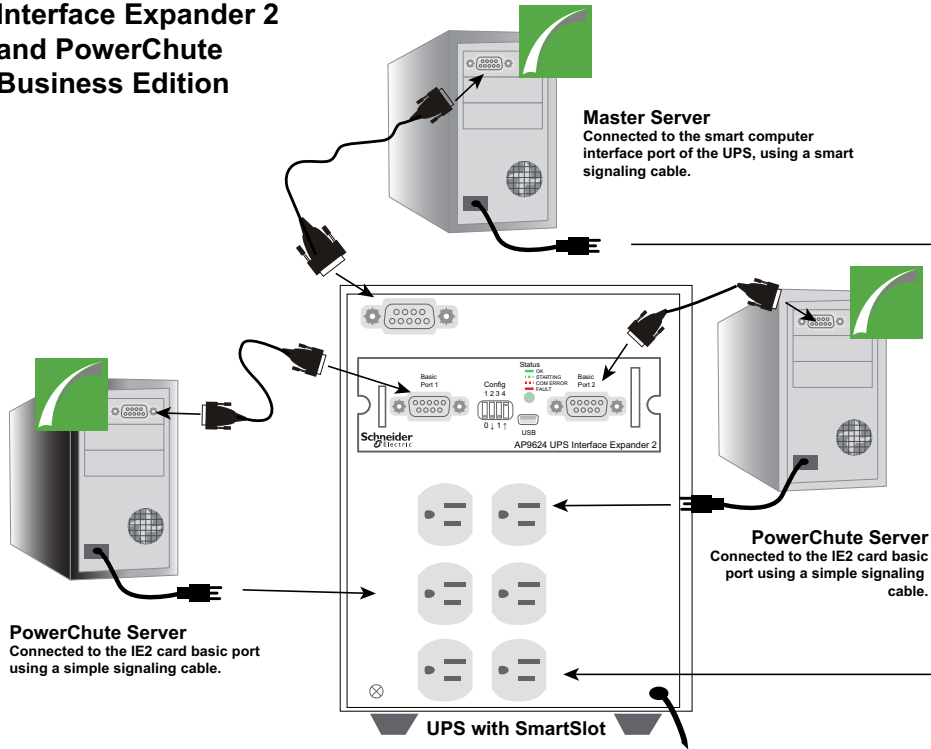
Interface Expander 2 and PowerChute Business Edition

Master Server
Connected to the smart computer interface port of the UPS, using a smart signaling cable.

Basic Port 1

Config
1 2 3 4
0 ↓ 1 ↑

Status
OK
STARTING
COM ERROR
FAULT

USB

Basic Port 2

Schneider Electric

AP9624 UPS Interface Expander 2

PowerChute Server
Connected to the IE2 card basic port using a simple signaling cable.

PowerChute Server
Connected to the IE2 card basic port using a simple signaling cable.

UPS with SmartSlot